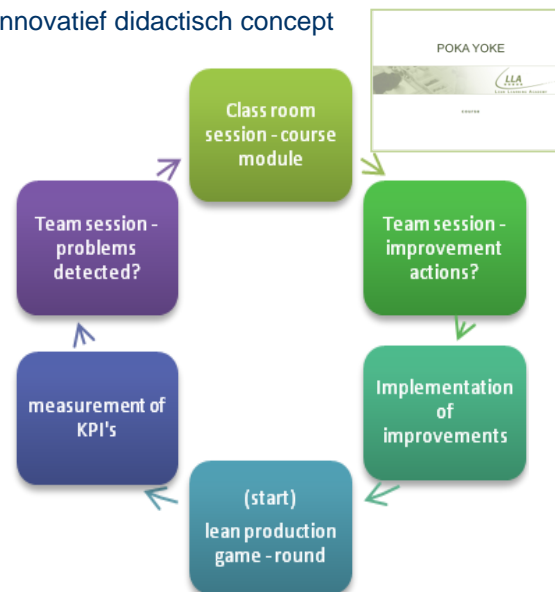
nnovatief didactisch concept

POKA YOKE

LLA

Class room session - course module

Team session - improvement actions?

Implementation of improvements

(start) lean production game - round

measurement of KPI's

Team session - problems detected?